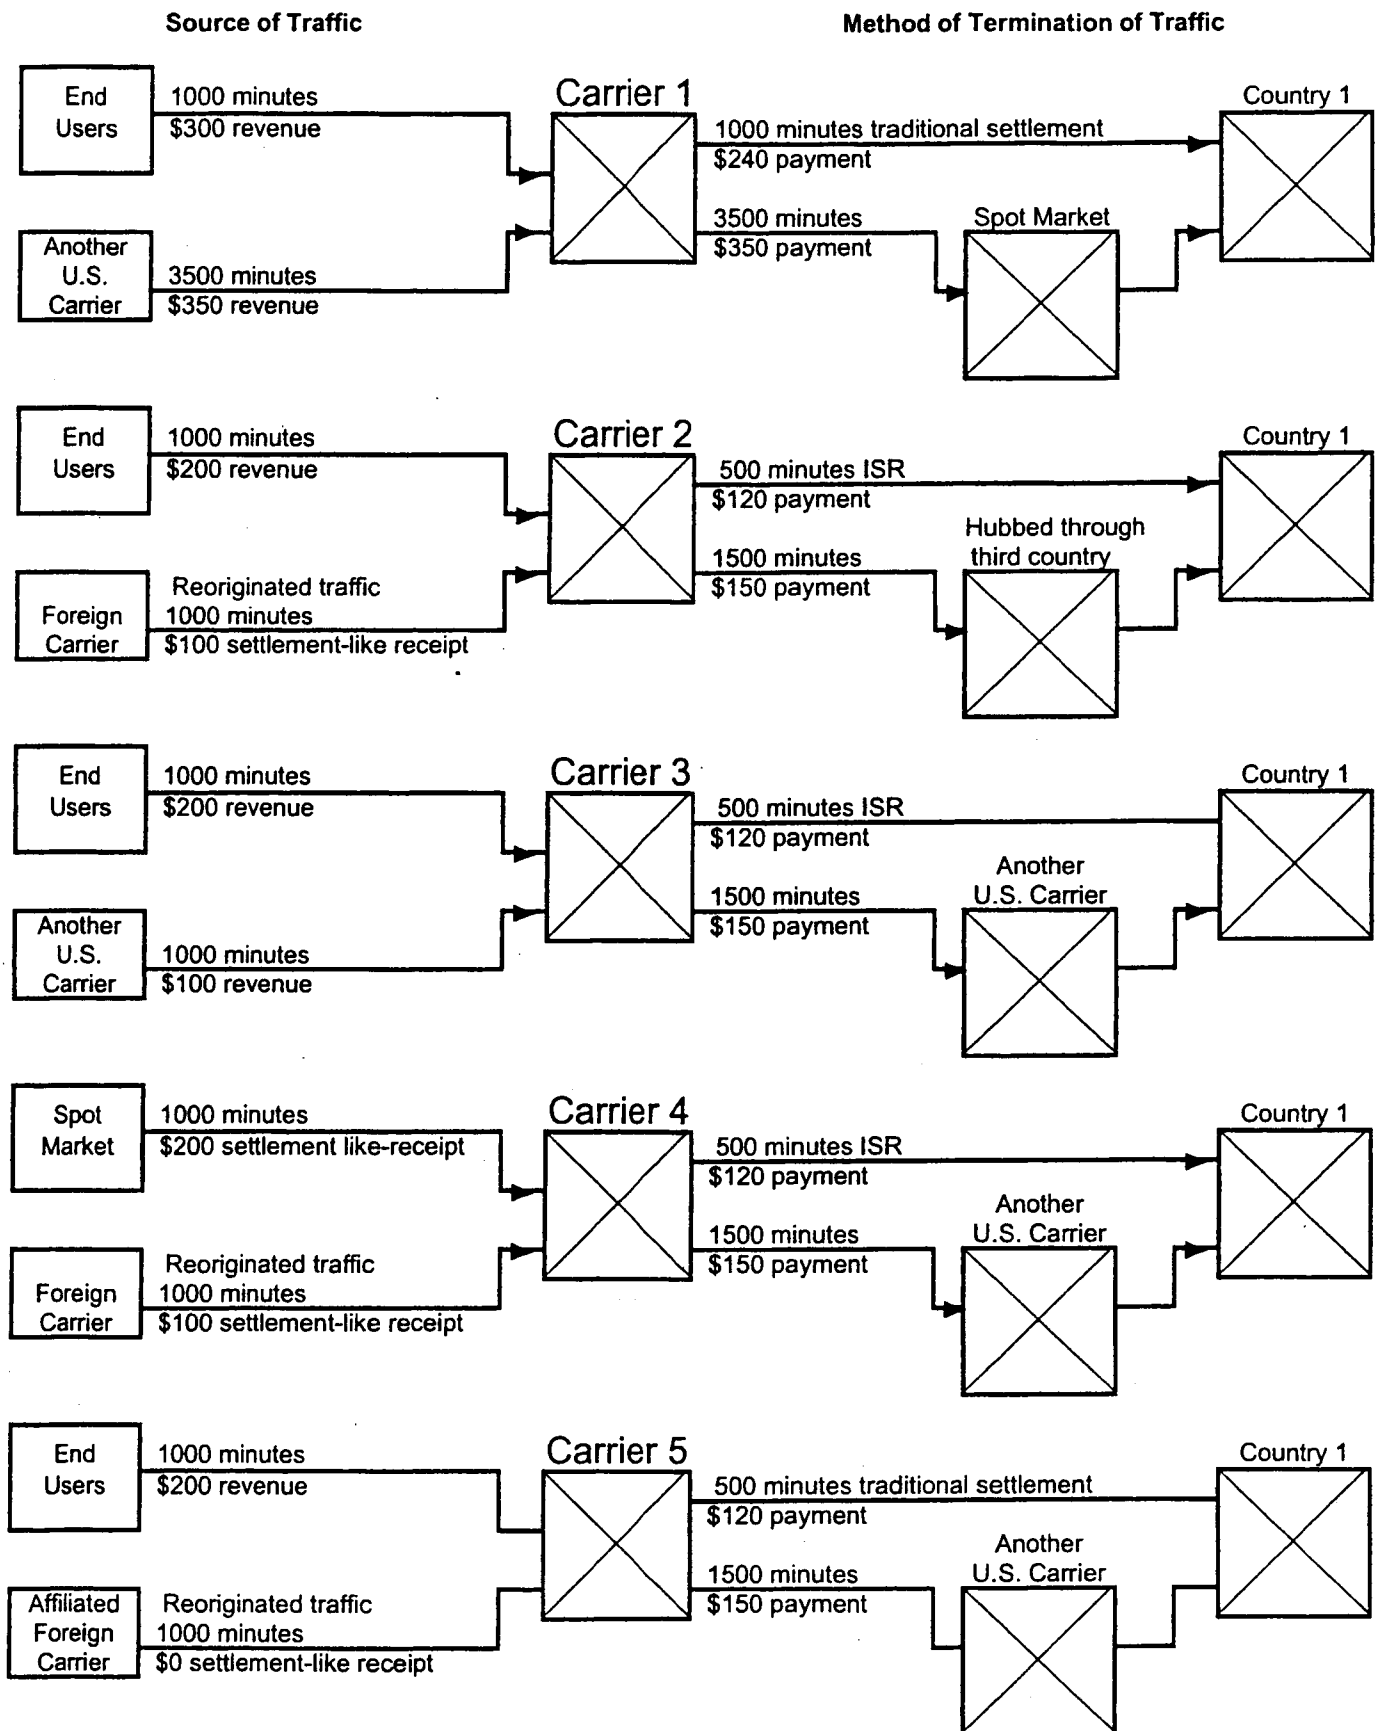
Source of Traffic

Method of Termination of Traffic

End Users

1000 minutes
$300 revenue

Carrier 1

1000 minutes traditional settlement
$240 payment

Country 1

Another U.S. Carrier

3500 minutes
$350 revenue

3500 minutes
$350 payment

Spot Market

End Users

1000 minutes
$200 revenue

Carrier 2

500 minutes ISR
$120 payment

Country 1

Hubbed through third country

Foreign Carrier

Reoriginated traffic
1000 minutes
$100 settlement-like receipt

1500 minutes
$150 payment

End Users

1000 minutes
$200 revenue

Carrier 3

500 minutes ISR
$120 payment

Country 1

Another U.S. Carrier

Another U.S. Carrier

1000 minutes
$100 revenue

1500 minutes
$150 payment

Spot Market

1000 minutes
$200 settlement like-receipt

Carrier 4

500 minutes ISR
$120 payment

Country 1

Another U.S. Carrier

Foreign Carrier

Reoriginated traffic
1000 minutes
$100 settlement-like receipt

1500 minutes
$150 payment

End Users

1000 minutes
$200 revenue

Carrier 5

500 minutes traditional settlement
$120 payment

Country 1

Another U.S. Carrier

Affiliated Foreign Carrier

Reoriginated traffic
1000 minutes
$0 settlement-like receipt

1500 minutes
$150 payment